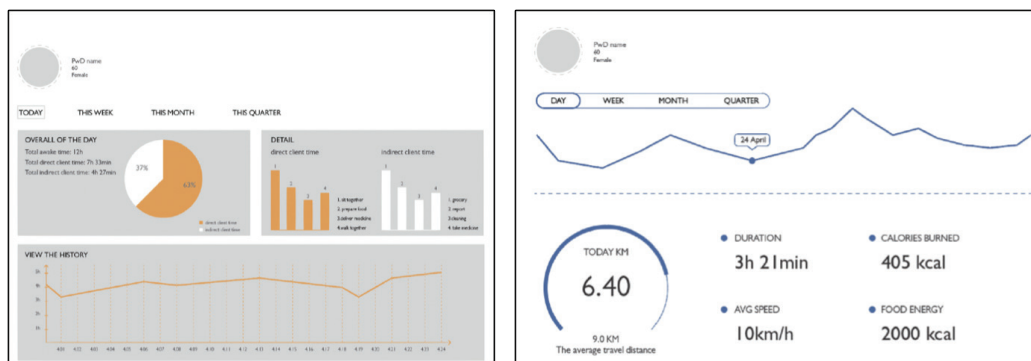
PwD name
60
Female

TODAY THIS WEEK THIS MONTH THIS QUARTER

OVERALL OF THE DAY
Total awake time: 12h
Total direct client time: 7h 33min
Total indirect client time: 4h 27min

37%
63%

direct client time
indirect client time

DETAIL
direct client time
indirect client time

1 sit together
2 prepare food
3 other modules
4 walk together

1 grocery
2 report
3 cleaning
4 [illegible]

VIEW THE HISTORY

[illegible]

PwD name
60
Female

DAY WEEK MONTH QUARTER

24 April

TODAY KM
6.40
9.0 KM
The average travel distance

DURATION
3h 21min

CALORIES BURNED
405 kcal

AVG SPEED
10km/h

FOOD ENERGY
2000 kcal